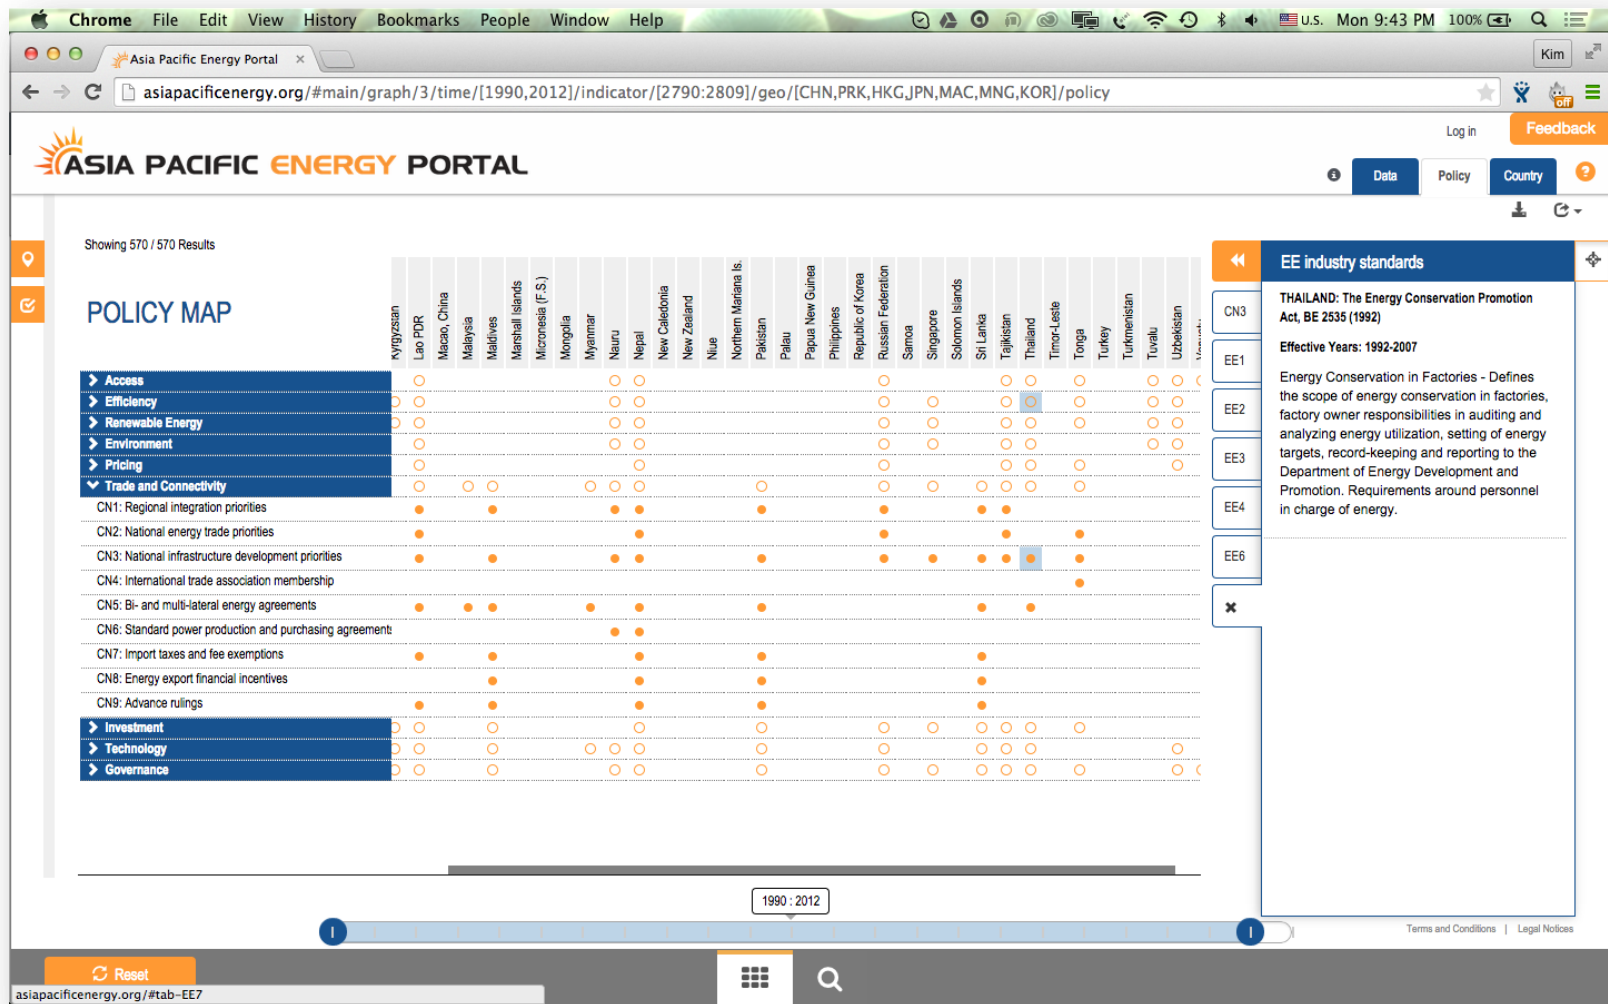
Chrome File Edit View History Bookmarks People Window Help

U.S. Mon 9:43 PM 100%

Asia Pacific Energy Portal ×

Kim

asiapacificenergy.org/#main/graph/3/time/[1990,2012]/indicator/[2790:2809]/geo/[CHN,PRK,HKG,JPN,MAC,MNG,KOR]/policy

ASIA PACIFIC ENERGY PORTAL

Log in

Feedback

Data Policy Country

Showing 570 / 570 Results

POLICY MAP

| | Kyrgyzstan | Lao PDR | Macao, China | Malaysia | Maldives | Marshall Islands | Micronesia (F.S.) | Mongolia | Myanmar | Nauru | Nepal | New Caledonia | New Zealand | Niue | Northern Mariana Is. | Pakistan | Palau | Papua New Guinea | Philippines | Republic of Korea | Russian Federation | Samoa | Singapore | Solomon Islands | Sri Lanka | Tajikistan | Thailand | Timor-Leste | Tonga | Turkey | Turkmenistan | Tuvalu | Uzbekistan |
|---|---|---|---|---|---|---|---|---|---|---|---|---|---|---|---|---|---|---|---|---|---|---|---|---|---|---|---|---|---|---|---|---|---|
| Access | | | | | | | | | | | | | | | | | | | | | | | | | | | | | | | | | |
| Efficiency | | | | | | | | | | | | | | | | | | | | | | | | | | | | | | | | | |
| Renewable Energy | | | | | | | | | | | | | | | | | | | | | | | | | | | | | | | | | |
| Environment | | | | | | | | | | | | | | | | | | | | | | | | | | | | | | | | | |
| Pricing | | | | | | | | | | | | | | | | | | | | | | | | | | | | | | | | | |
| Trade and Connectivity | | | | | | | | | | | | | | | | | | | | | | | | | | | | | | | | | |
| CN1: Regional integration priorities | | | | | | | | | | | | | | | | | | | | | | | | | | | | | | | | | |
| CN2: National energy trade priorities | | | | | | | | | | | | | | | | | | | | | | | | | | | | | | | | | |
| CN3: National infrastructure development priorities | | | | | | | | | | | | | | | | | | | | | | | | | | | | | | | | | |
| CN4: International trade association membership | | | | | | | | | | | | | | | | | | | | | | | | | | | | | | | | | |
| CN5: Bi- and multi-lateral energy agreements | | | | | | | | | | | | | | | | | | | | | | | | | | | | | | | | | |
| CN6: Standard power production and purchasing agreement | | | | | | | | | | | | | | | | | | | | | | | | | | | | | | | | | |
| CN7: Import taxes and fee exemptions | | | | | | | | | | | | | | | | | | | | | | | | | | | | | | | | | |
| CN8: Energy export financial incentives | | | | | | | | | | | | | | | | | | | | | | | | | | | | | | | | | |
| CN9: Advance rulings | | | | | | | | | | | | | | | | | | | | | | | | | | | | | | | | | |
| Investment | | | | | | | | | | | | | | | | | | | | | | | | | | | | | | | | | |
| Technology | | | | | | | | | | | | | | | | | | | | | | | | | | | | | | | | | |
| Governance | | | | | | | | | | | | | | | | | | | | | | | | | | | | | | | | | |

CN3
EE1
EE2
EE3
EE4
EE6

EE industry standards

THAILAND: The Energy Conservation Promotion Act, BE 2535 (1992)

Effective Years: 1992-2007

Energy Conservation in Factories - Defines the scope of energy conservation in factories, factory owner responsibilities in auditing and analyzing energy utilization, setting of energy targets, record-keeping and reporting to the Department of Energy Development and Promotion. Requirements around personnel in charge of energy.

1990 : 2012

Terms and Conditions | Legal Notices

Reset

asiapacificenergy.org/#tab-EE7